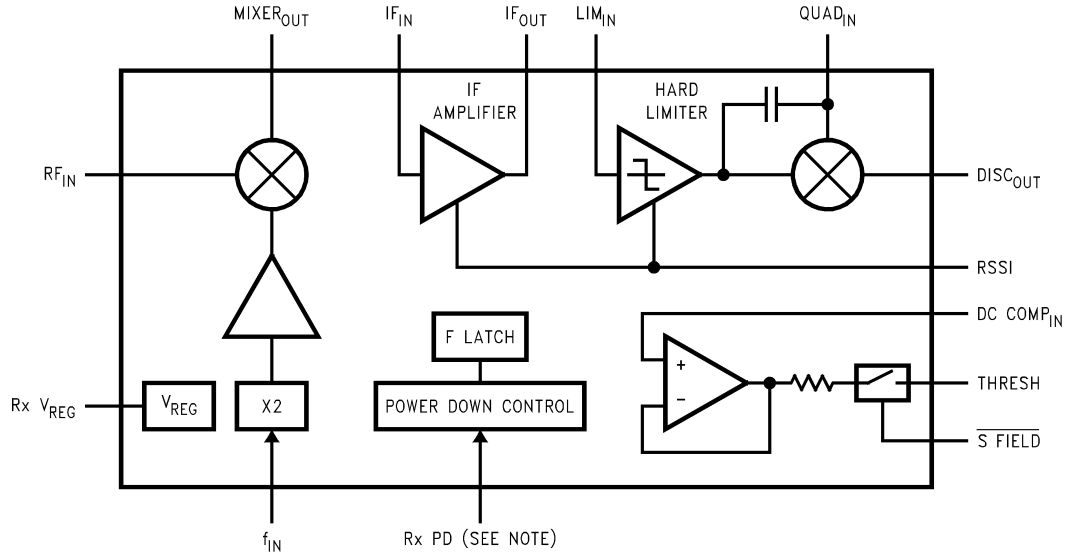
$MIXER_{OUT}$

$IF_{IN}$

$IF_{OUT}$

$LIM_{IN}$

$QUAD_{IN}$

IF AMPLIFIER

HARD LIMITER

$RF_{IN}$

$DISC_{OUT}$

RSSI

$DC\ COMP_{IN}$

F LATCH

+

−

Rx $V_{REG}$

$V_{REG}$

X2

POWER DOWN CONTROL

THRESH

$\overline{S\ FIELD}$

$f_{IN}$

Rx PD (SEE NOTE)